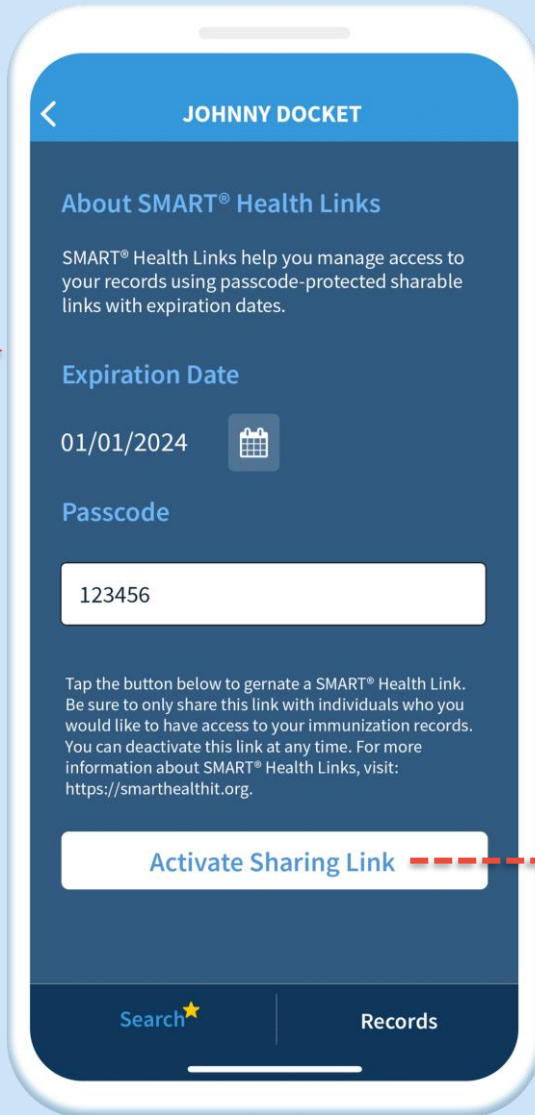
JOHNNY DOCKET

About SMART® Health Links

SMART® Health Links help you manage access to your records using passcode-protected sharable links with expiration dates.

Expiration Date

01/01/2024

Passcode

123456

Tap the button below to gernate a SMART® Health Link. Be sure to only share this link with individuals who you would like to have access to your immunization records. You can deactivate this link at any time. For more information about SMART® Health Links, visit: https://smarthealthit.org.

Activate Sharing Link

Search

Records